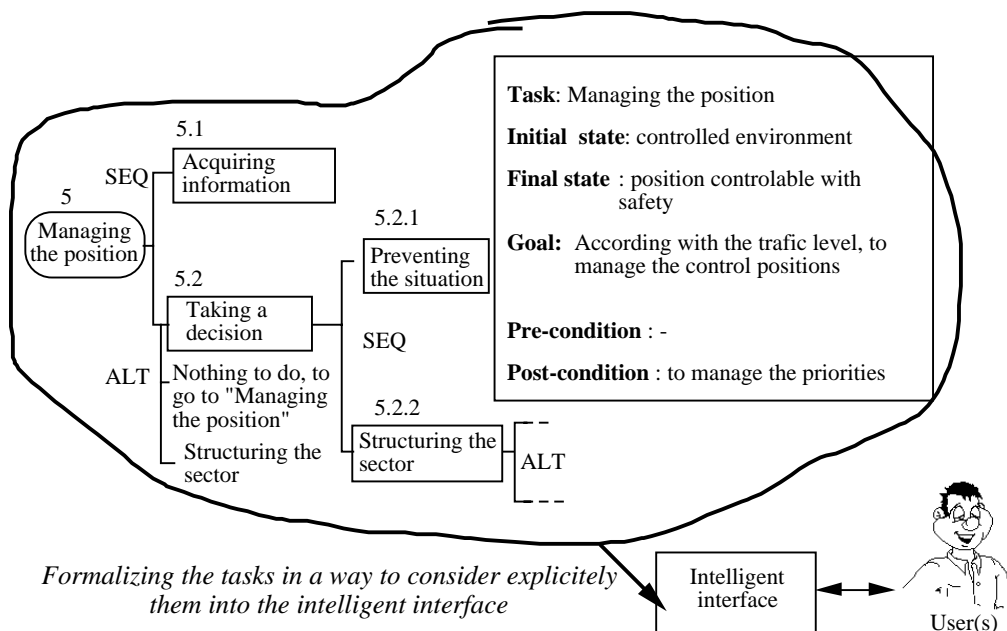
5.1

SEQ

Acquiring information

5

Managing the position

5.2.1

Preventing the situation

5.2

Taking a decision

SEQ

ALT

Nothing to do, to go to "Managing the position"

Structuring the sector

5.2.2

Structuring the sector

ALT

**Task**: Managing the position

**Initial state**: controlled environment

**Final state** : position controlable with safety

**Goal:** According with the trafic level, to manage the control positions

**Pre-condition** : -

**Post-condition** : to manage the priorities

*Formalizing the tasks in a way to consider explicitely them into the intelligent interface*

Intelligent interface

User(s)